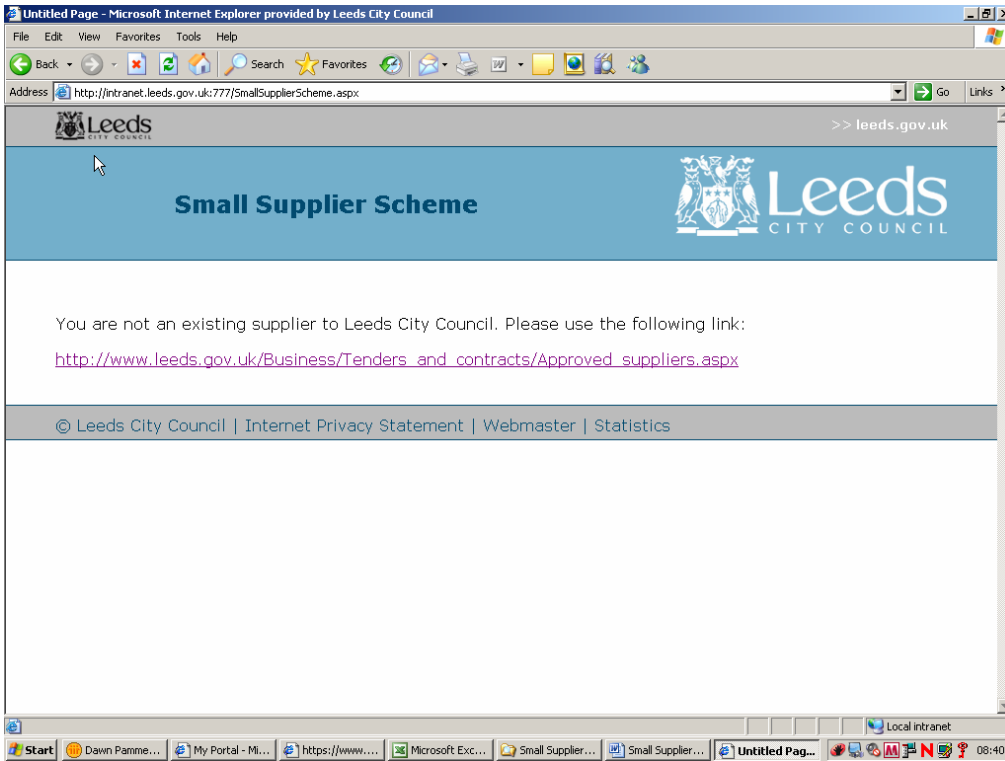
Untitled Page - Microsoft Internet Explorer provided by Leeds City Council

File Edit View Favorites Tools Help

Back Search Favorites

Address http://intranet.leeds.gov.uk:777/SmallSupplierScheme.aspx Go Links

Leeds CITY COUNCIL

>> leeds.gov.uk

Small Supplier Scheme

Leeds CITY COUNCIL

You are not an existing supplier to Leeds City Council. Please use the following link:

http://www.leeds.gov.uk/Business/Tenders_and_contracts/Approved_suppliers.aspx

© Leeds City Council | Internet Privacy Statement | Webmaster | Statistics

Local intranet

Start Dawn Pamme... My Portal - Mi... https://www.... Microsoft Exc... Small Supplier... Small Supplier... Untitled Pag... 08:40